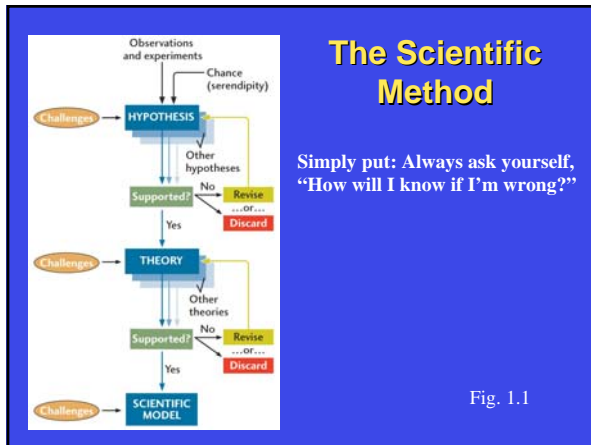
Observations and experiments

Chance (serendipity)

Challenges

HYPOTHESIS

Other hypotheses

Supported?

No

Revise

...or...

Discard

Yes

Challenges

THEORY

Other theories

Supported?

No

Revise

...or...

Discard

Yes

Challenges

SCIENTIFIC MODEL

The Scientific Method

Simply put: Always ask yourself, "How will I know if I'm wrong?"

Fig. 1.1